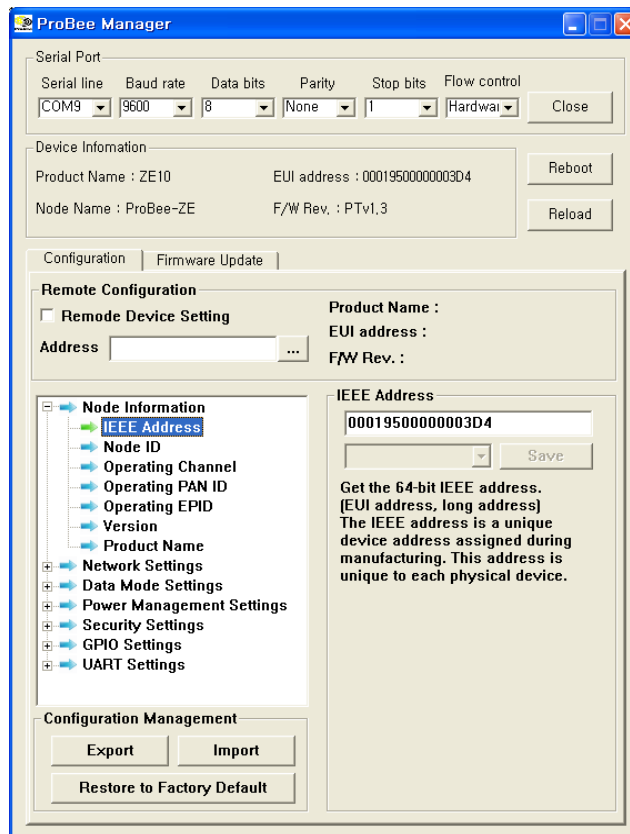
ProBee Manager

Serial Port
Serial line COM9
Baud rate 9600
Data bits 8
Parity None
Stop bits 1
Flow control Hardwar
Close

Device Infomation
Product Name : ZE10
EUI address : 00019500000003D4
Node Name : ProBee-ZE
F/W Rev. : PTv1.3
Reboot
Reload

Configuration | Firmware Update

Remote Configuration
Remode Device Setting
Address ...
Product Name :
EUI address :
F/W Rev. :

Node Information
IEEE Address
Node ID
Operating Channel
Operating PAN ID
Operating EPID
Version
Product Name
Network Settings
Data Mode Settings
Power Management Settings
Security Settings
GPIO Settings
UART Settings

IEEE Address
00019500000003D4
Save
Get the 64-bit IEEE address. (EUI address, long address) The IEEE address is a unique device address assigned during manufacturing. This address is unique to each physical device.

Configuration Management
Export
Import
Restore to Factory Default